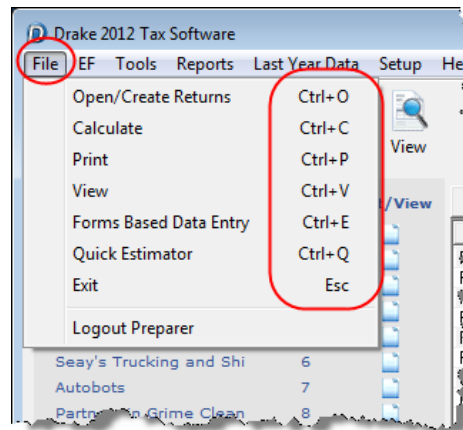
Drake 2012 Tax Software

File EF Tools Reports Last Year Data Setup He

Open/Create Returns Ctrl+O
Calculate Ctrl+C
Print Ctrl+P
View Ctrl+V
Forms Based Data Entry Ctrl+E
Quick Estimator Ctrl+Q
Exit Esc

Logout Preparer

View

t/View

Seay's Trucking and Shi 6
Autobots 7
Partne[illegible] Grime Clean 8